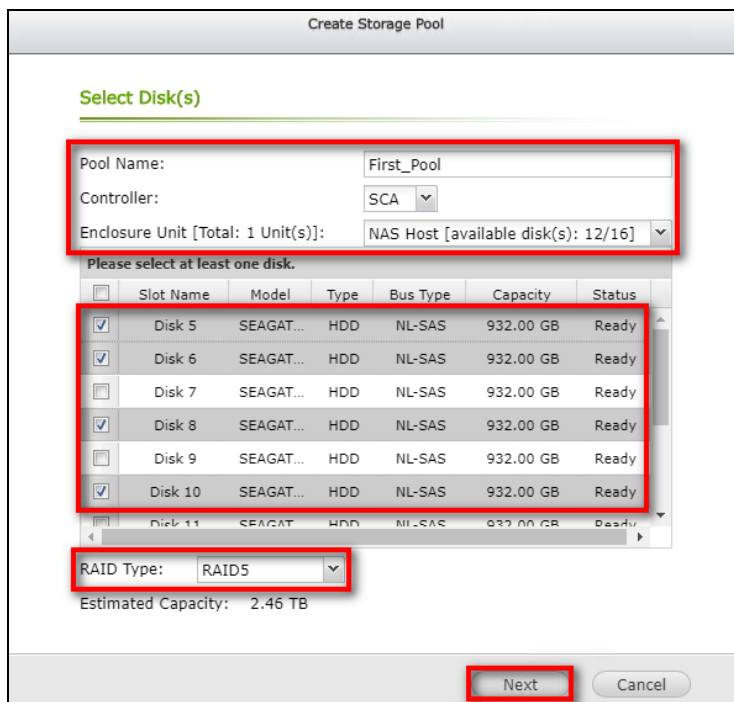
Create Storage Pool

Select Disk(s)

Pool Name: First_Pool

Controller: SCA

Enclosure Unit [Total: 1 Unit(s)]: NAS Host [available disk(s): 12/16]

Please select at least one disk.

| | Slot Name | Model | Type | Bus Type | Capacity | Status |
|---|---|---|---|---|---|---|
| ☑ | Disk 5 | SEAGAT... | HDD | NL-SAS | 932.00 GB | Ready |
| ☑ | Disk 6 | SEAGAT... | HDD | NL-SAS | 932.00 GB | Ready |
| ☐ | Disk 7 | SEAGAT... | HDD | NL-SAS | 932.00 GB | Ready |
| ☑ | Disk 8 | SEAGAT... | HDD | NL-SAS | 932.00 GB | Ready |
| ☐ | Disk 9 | SEAGAT... | HDD | NL-SAS | 932.00 GB | Ready |
| ☑ | Disk 10 | SEAGAT... | HDD | NL-SAS | 932.00 GB | Ready |
| ☐ | Disk 11 | SEAGAT... | HDD | NL-SAS | 932.00 GB | Ready |

RAID Type: RAID5

Estimated Capacity: 2.46 TB

Next Cancel